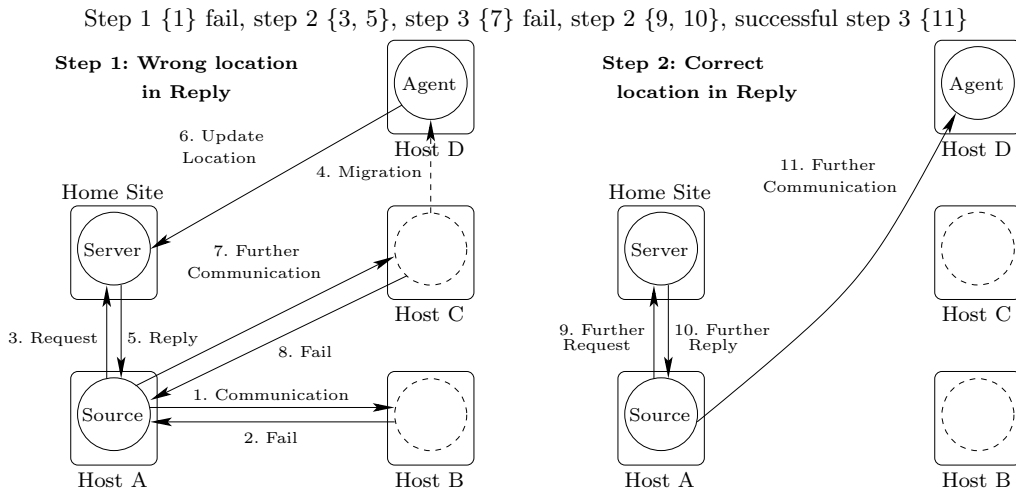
Step 1 {1} fail, step 2 {3, 5}, step 3 {7} fail, step 2 {9, 10}, successful step 3 {11}

**Step 1: Wrong location in Reply**

Agent

Host D

6. Update Location

4. Migration

Home Site

Server

7. Further Communication

Host C

3. Request

5. Reply

8. Fail

1. Communication

Source

2. Fail

Host A

Host B

**Step 2: Correct location in Reply**

Agent

Host D

11. Further Communication

Home Site

Server

Host C

9. Further Request

10. Further Reply

Source

Host A

Host B